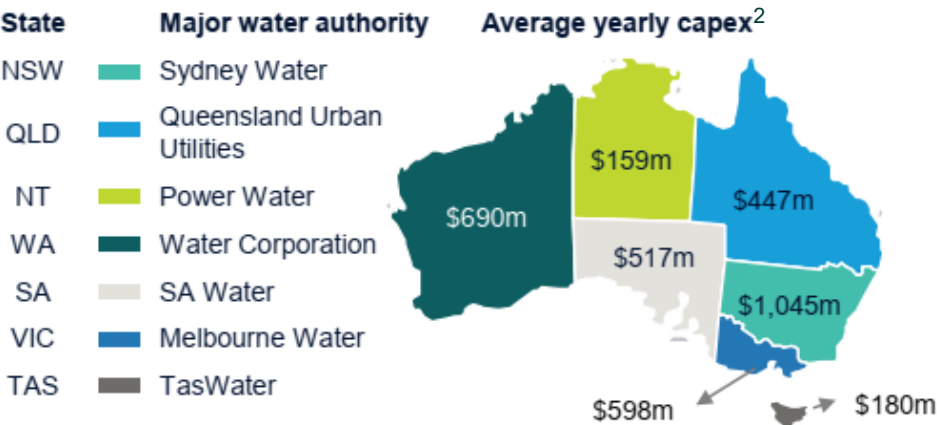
| State | Major water authority |
|---|---|
| NSW | Sydney Water |
| QLD | Queensland Urban Utilities |
| NT | Power Water |
| WA | Water Corporation |
| SA | SA Water |
| VIC | Melbourne Water |
| TAS | TasWater |

Average yearly capex$^2$

$690m

$159m

$447m

$517m

$1,045m

$598m

$180m